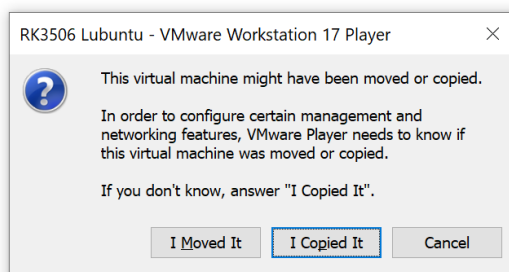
RK3506 Lubuntu - VMware Workstation 17 Player ×

This virtual machine might have been moved or copied.

In order to configure certain management and networking features, VMware Player needs to know if this virtual machine was moved or copied.

If you don't know, answer "I Copied It".

I Moved It I Copied It Cancel